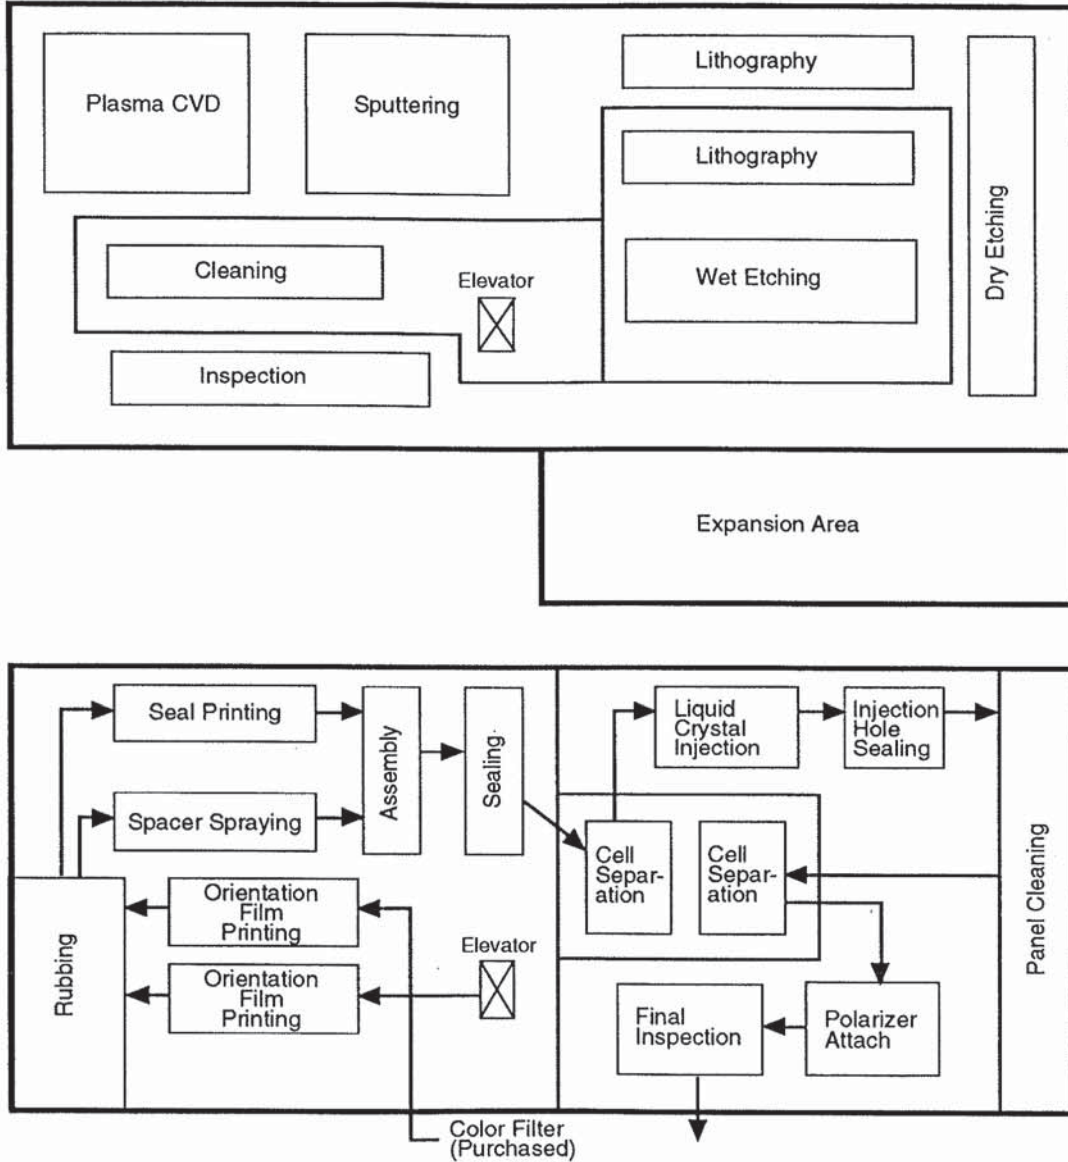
Plasma CVD

Sputtering

Lithography

Lithography

Dry Etching

Cleaning

Elevator

Wet Etching

Inspection

Expansion Area

Seal Printing

Assembly

Sealing

Liquid Crystal Injection

Injection Hole Sealing

Spacer Spraying

Panel Cleaning

Cell Separation

Cell Separation

Rubbing

Orientation Film Printing

Elevator

Orientation Film Printing

Final Inspection

Polarizer Attach

Color Filter (Purchased)